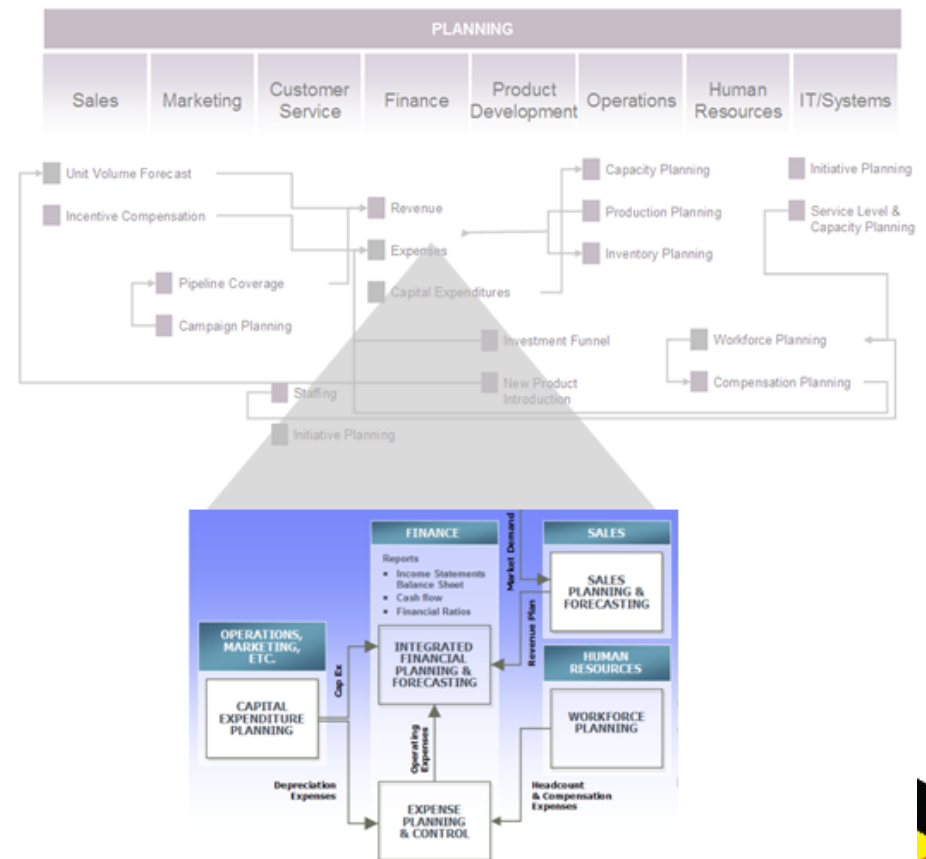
PLANNING

Sales

Marketing

Customer Service

Finance

Product Development

Operations

Human Resources

IT/Systems

Unit Volume Forecast

Incentive Compensation

Pipeline Coverage

Campaign Planning

Revenue

Expenses

Capital Expenditures

Capacity Planning

Production Planning

Inventory Planning

Initiative Planning

Service Level & Capacity Planning

Investment Funnel

New Product Introduction

Workforce Planning

Compensation Planning

Staffing

Initiative Planning

FINANCE

Reports
• Income Statements Balance Sheet
• Cash flow
• Financial Ratios

Market Demand

SALES

SALES PLANNING & FORECASTING

Revenue Plan

OPERATIONS, MARKETING, ETC.

CAPITAL EXPENDITURE PLANNING

Cap Ex

INTEGRATED FINANCIAL PLANNING & FORECASTING

HUMAN RESOURCES

WORKFORCE PLANNING

Operating Expenses

Depreciation Expenses

Headcount & Compensation Expenses

EXPENSE PLANNING & CONTROL